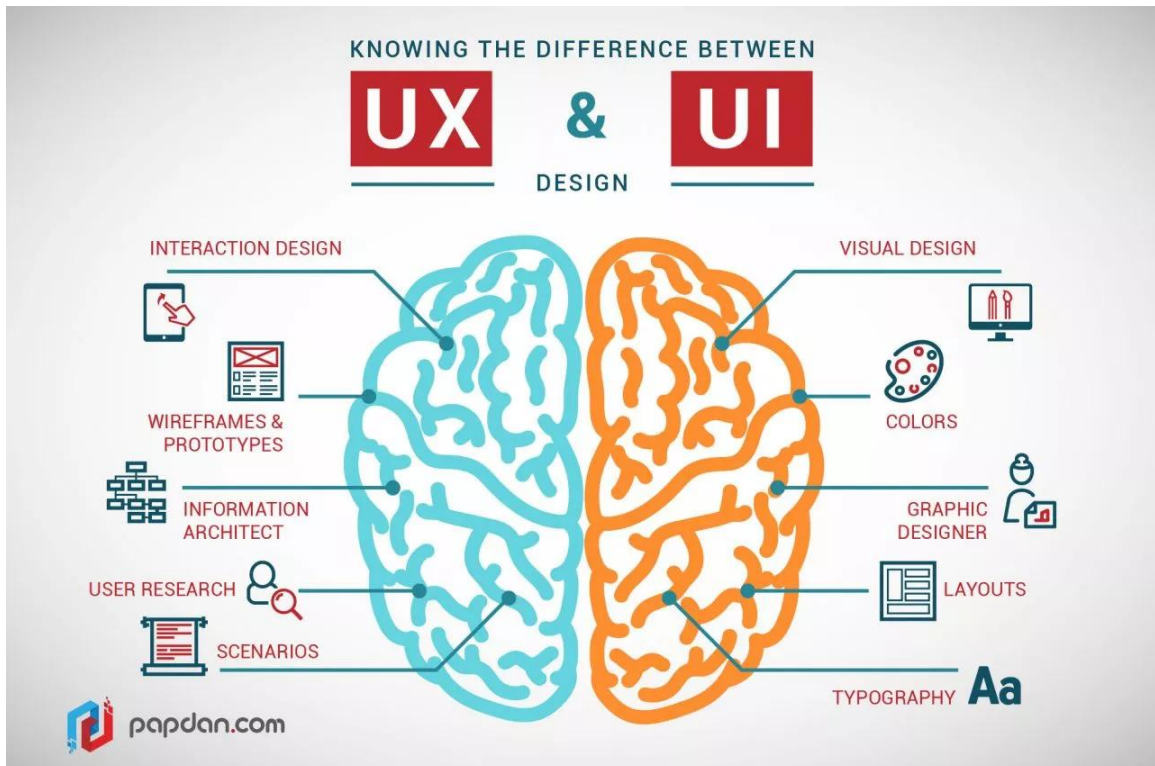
KNOWING THE DIFFERENCE BETWEEN
UX & UI
DESIGN

INTERACTION DESIGN

WIREFRAMES & PROTOTYPES

INFORMATION ARCHITECT

USER RESEARCH

SCENARIOS

VISUAL DESIGN

COLORS

GRAPHIC DESIGNER

LAYOUTS

TYPOGRAPHY Aa

papdan.com